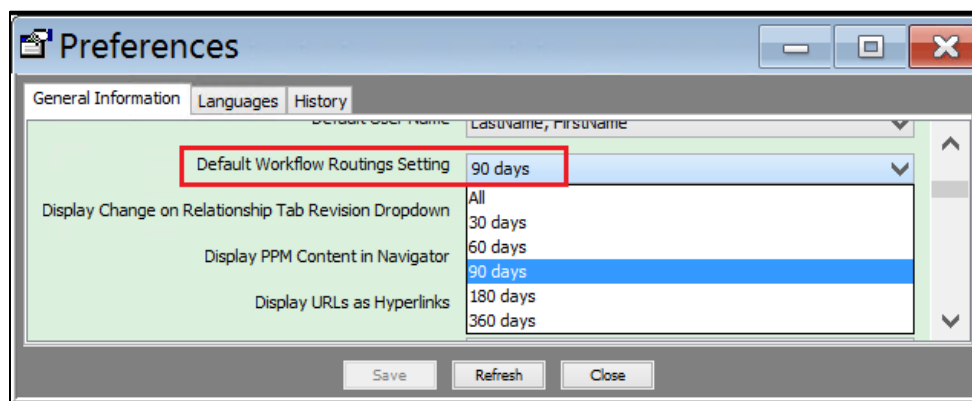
Preferences

General Information | Languages | History

Default User Name | LastName, FirstName

Default Workflow Routings Setting | 90 days

Display Change on Relationship Tab Revision Dropdown

Display PPM Content in Navigator

Display URLs as Hyperlinks

All
30 days
60 days
90 days
180 days
360 days

Save | Refresh | Close